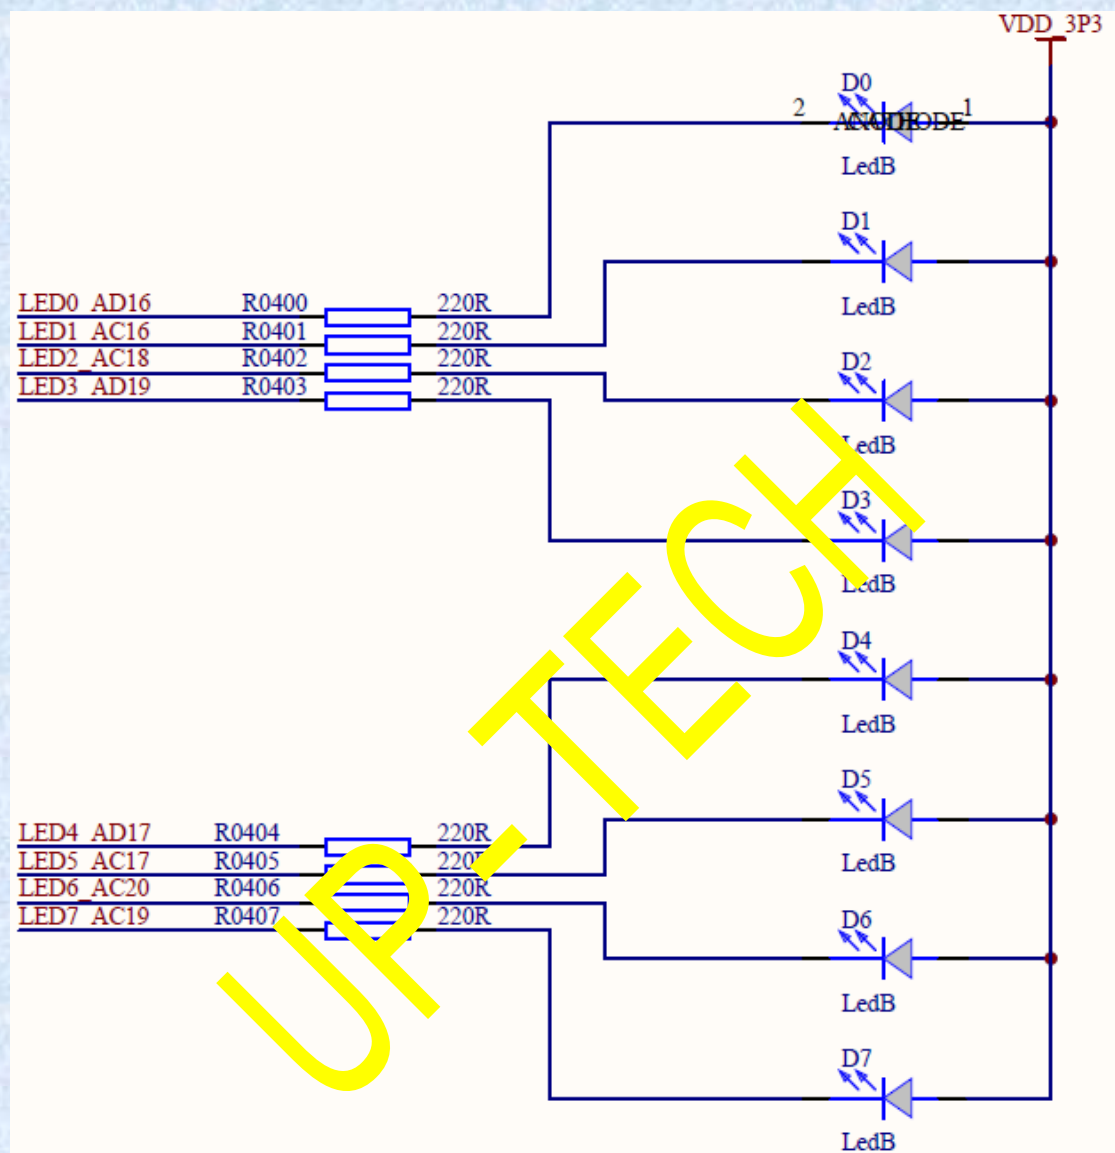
VDD_3P3

D0
2 ANODE CATHODE 1
LedB

D1
LedB

D2
LedB

D3
LedB

D4
LedB

D5
LedB

D6
LedB

D7
LedB

LED0_AD16 R0400 220R
LED1_AC16 R0401 220R
LED2_AC18 R0402 220R
LED3_AD19 R0403 220R

LED4_AD17 R0404 220R
LED5_AC17 R0405 220R
LED6_AC20 R0406 220R
LED7_AC19 R0407 220R

UP-TECH